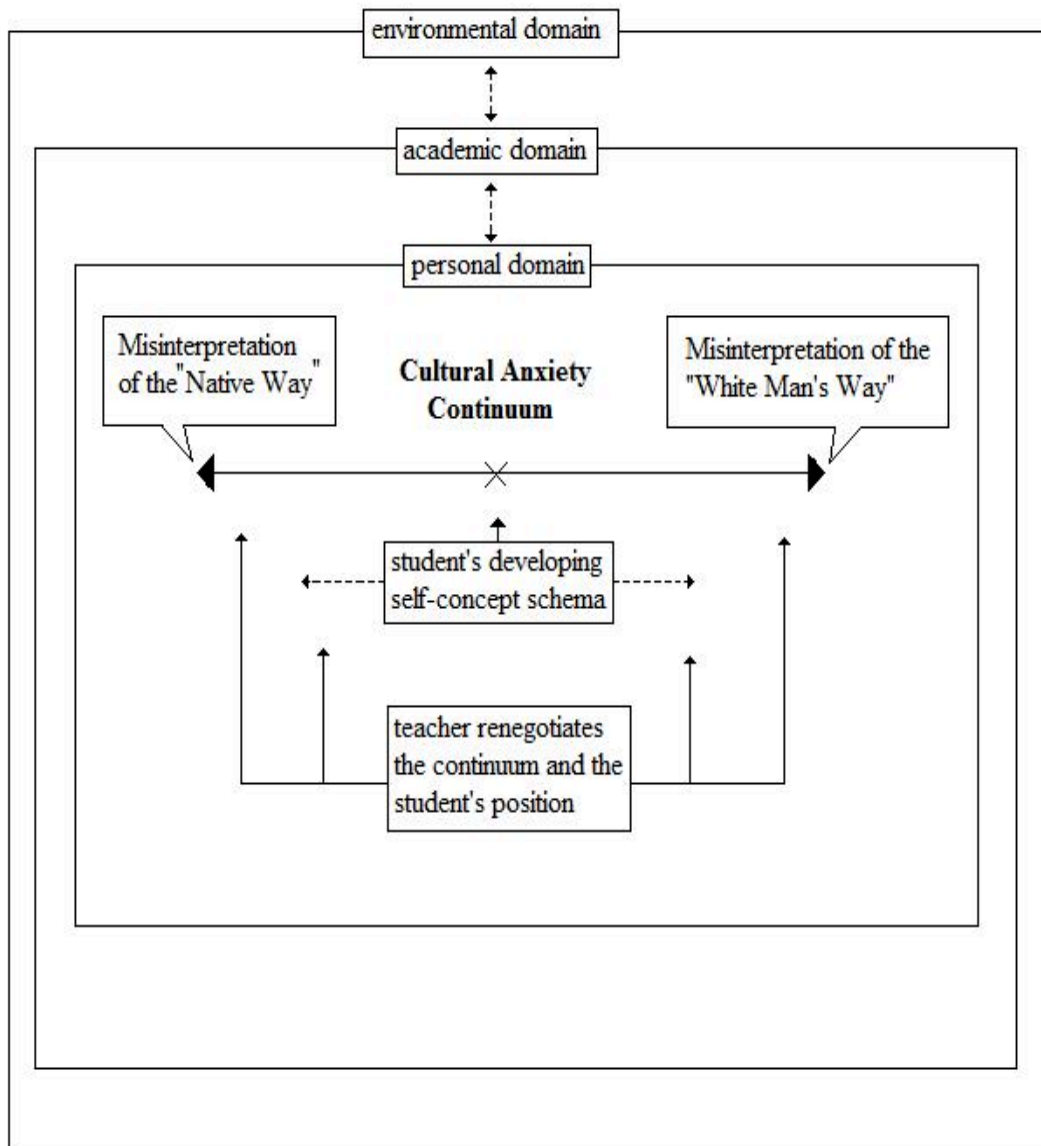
environmental domain

academic domain

personal domain

Misinterpretation of the"Native Way"

**Cultural Anxiety Continuum**

Misinterpretation of the "White Man's Way"

student's developing self-concept schema

teacher renegotiates the continuum and the student's position